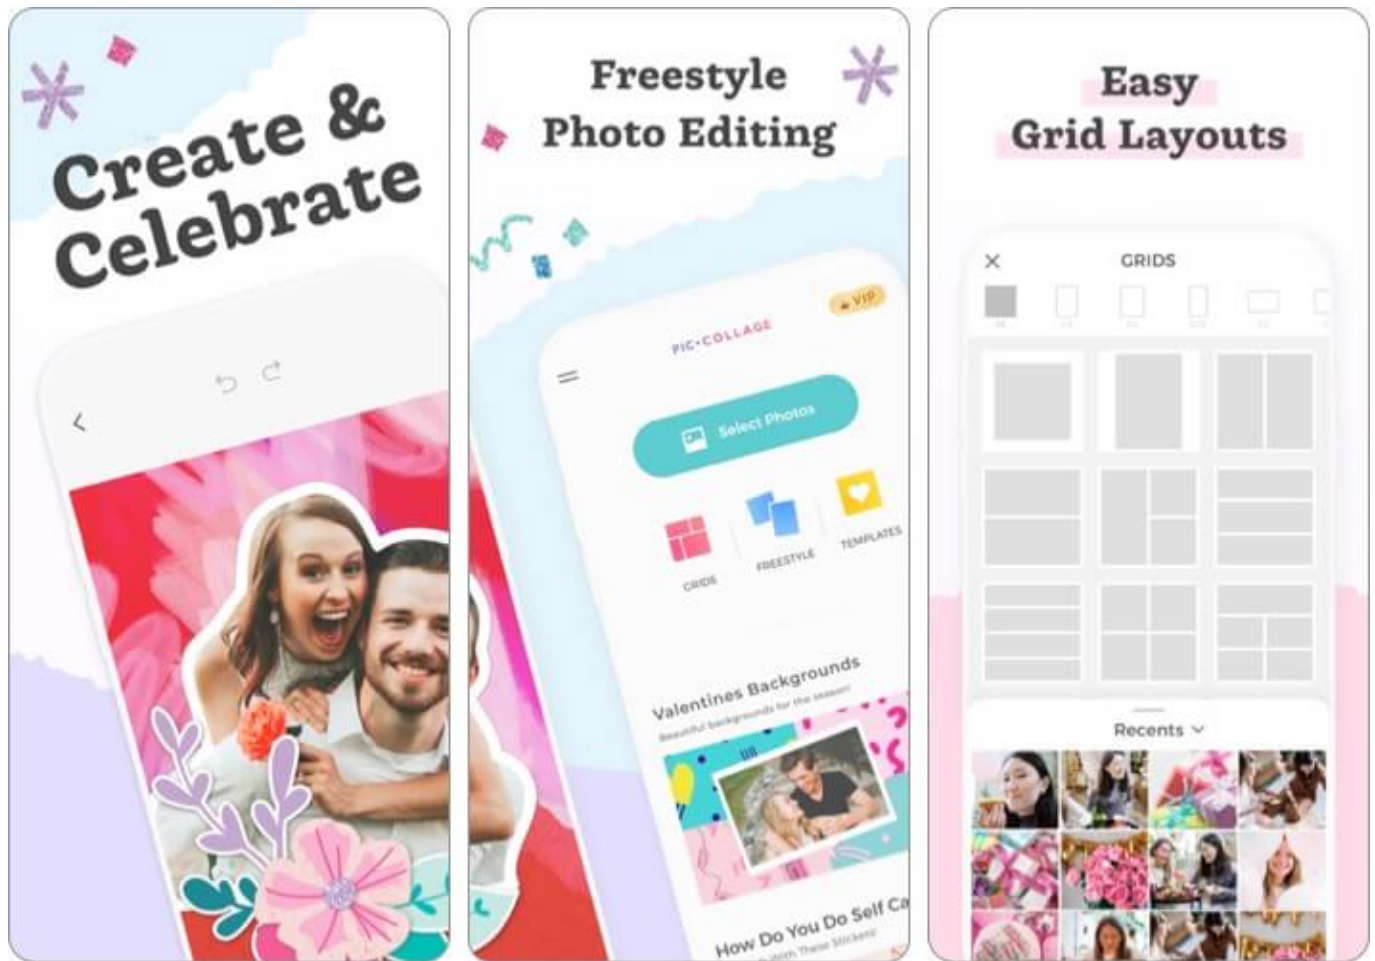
Create & Celebrate

Freestyle Photo Editing

VIP

PIC·COLLAGE

Select Photos

GRIDS

FREESTYLE

TEMPLATES

Valentines Backgrounds

Beautiful backgrounds for the season

How Do You Do Self Ca

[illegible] These Stickers!

Easy Grid Layouts

×

GRIDS

Recents